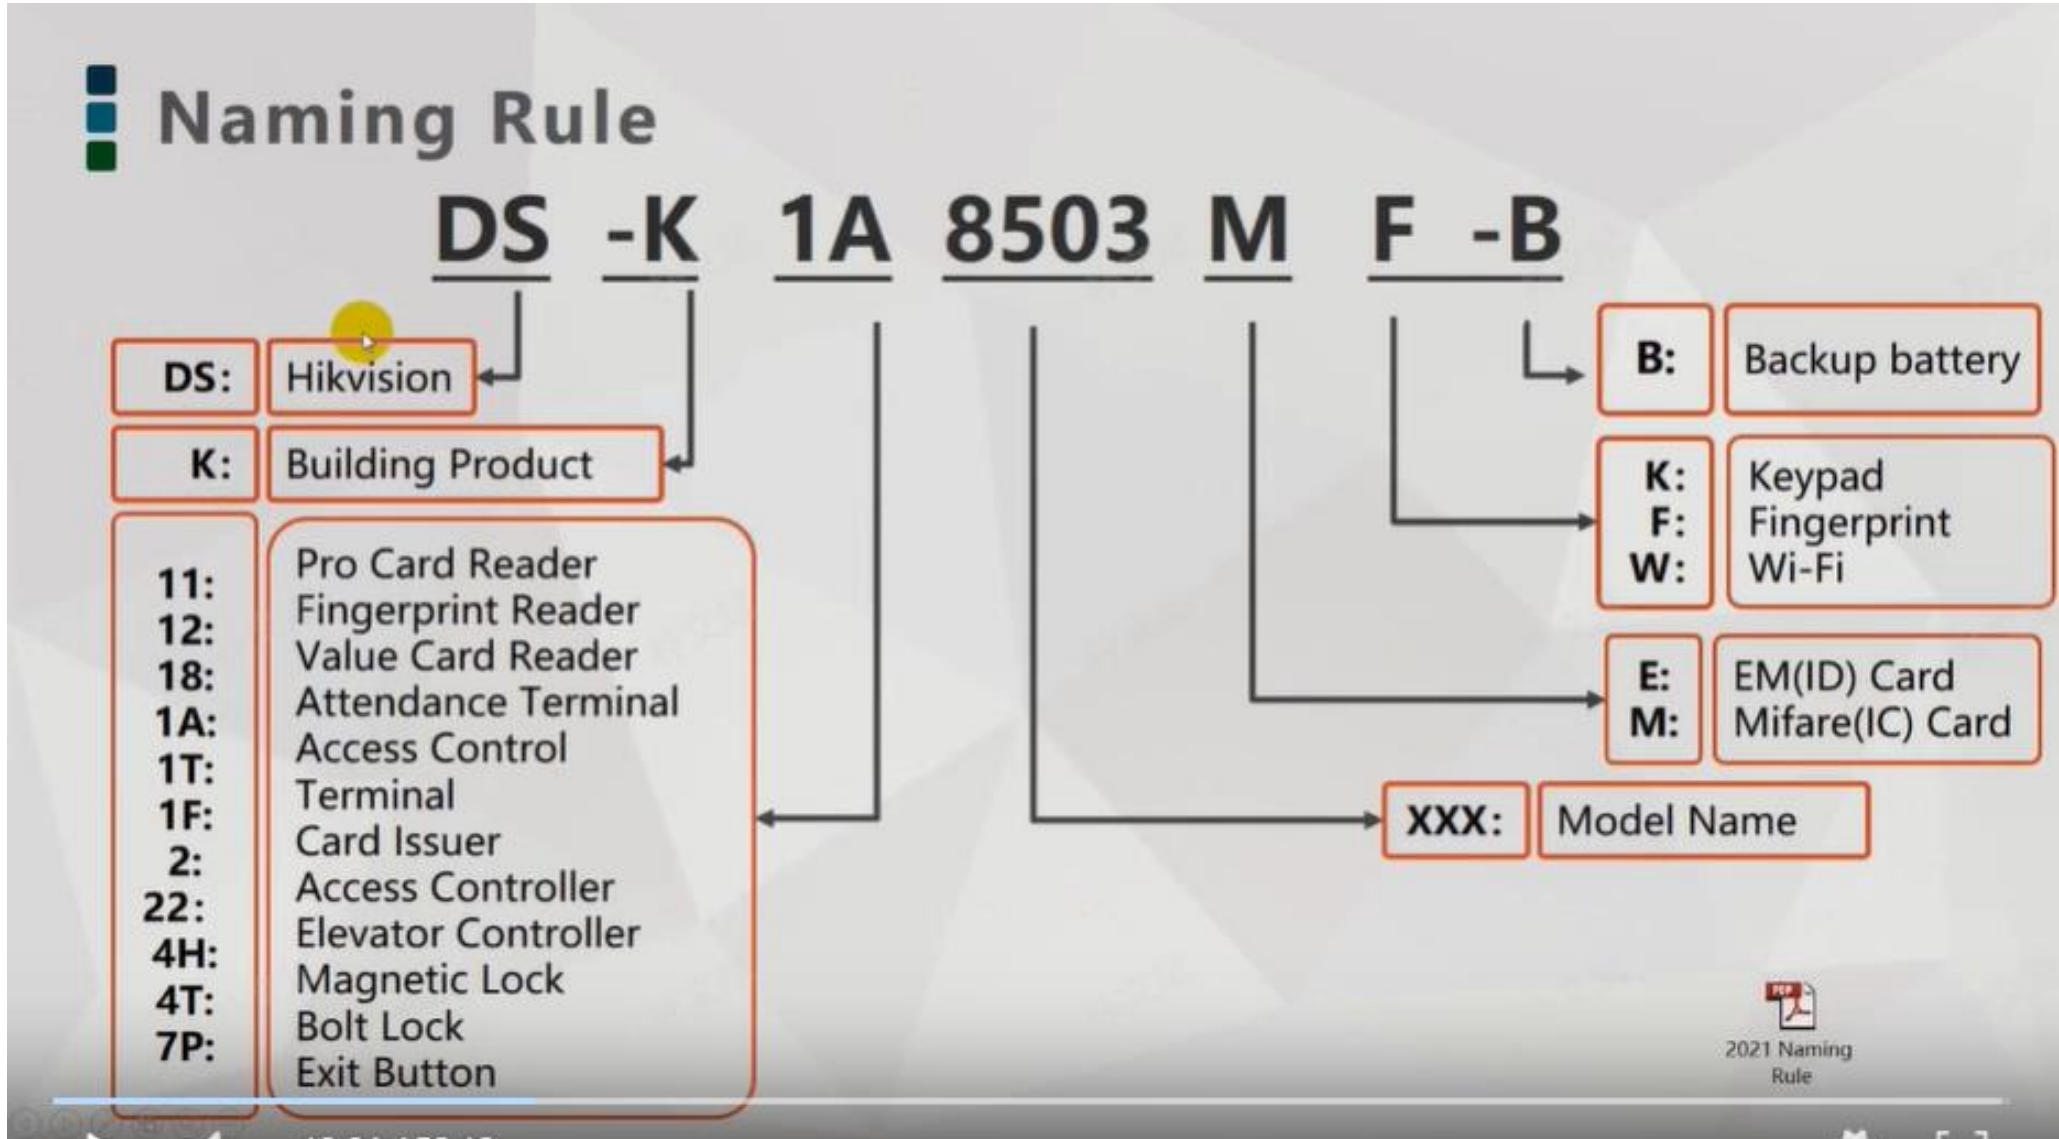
Naming Rule

DS -K 1A 8503 M F -B

DS: Hikvision

K: Building Product

11: Pro Card Reader
12: Fingerprint Reader
18: Value Card Reader
1A: Attendance Terminal
1T: Access Control Terminal
1F: Card Issuer
2: Access Controller
22: Elevator Controller
4H: Magnetic Lock
4T: Bolt Lock
7P: Exit Button

B: Backup battery

K: Keypad
F: Fingerprint
W: Wi-Fi

E: EM(ID) Card
M: Mifare(IC) Card

XXX: Model Name

2021 Naming Rule